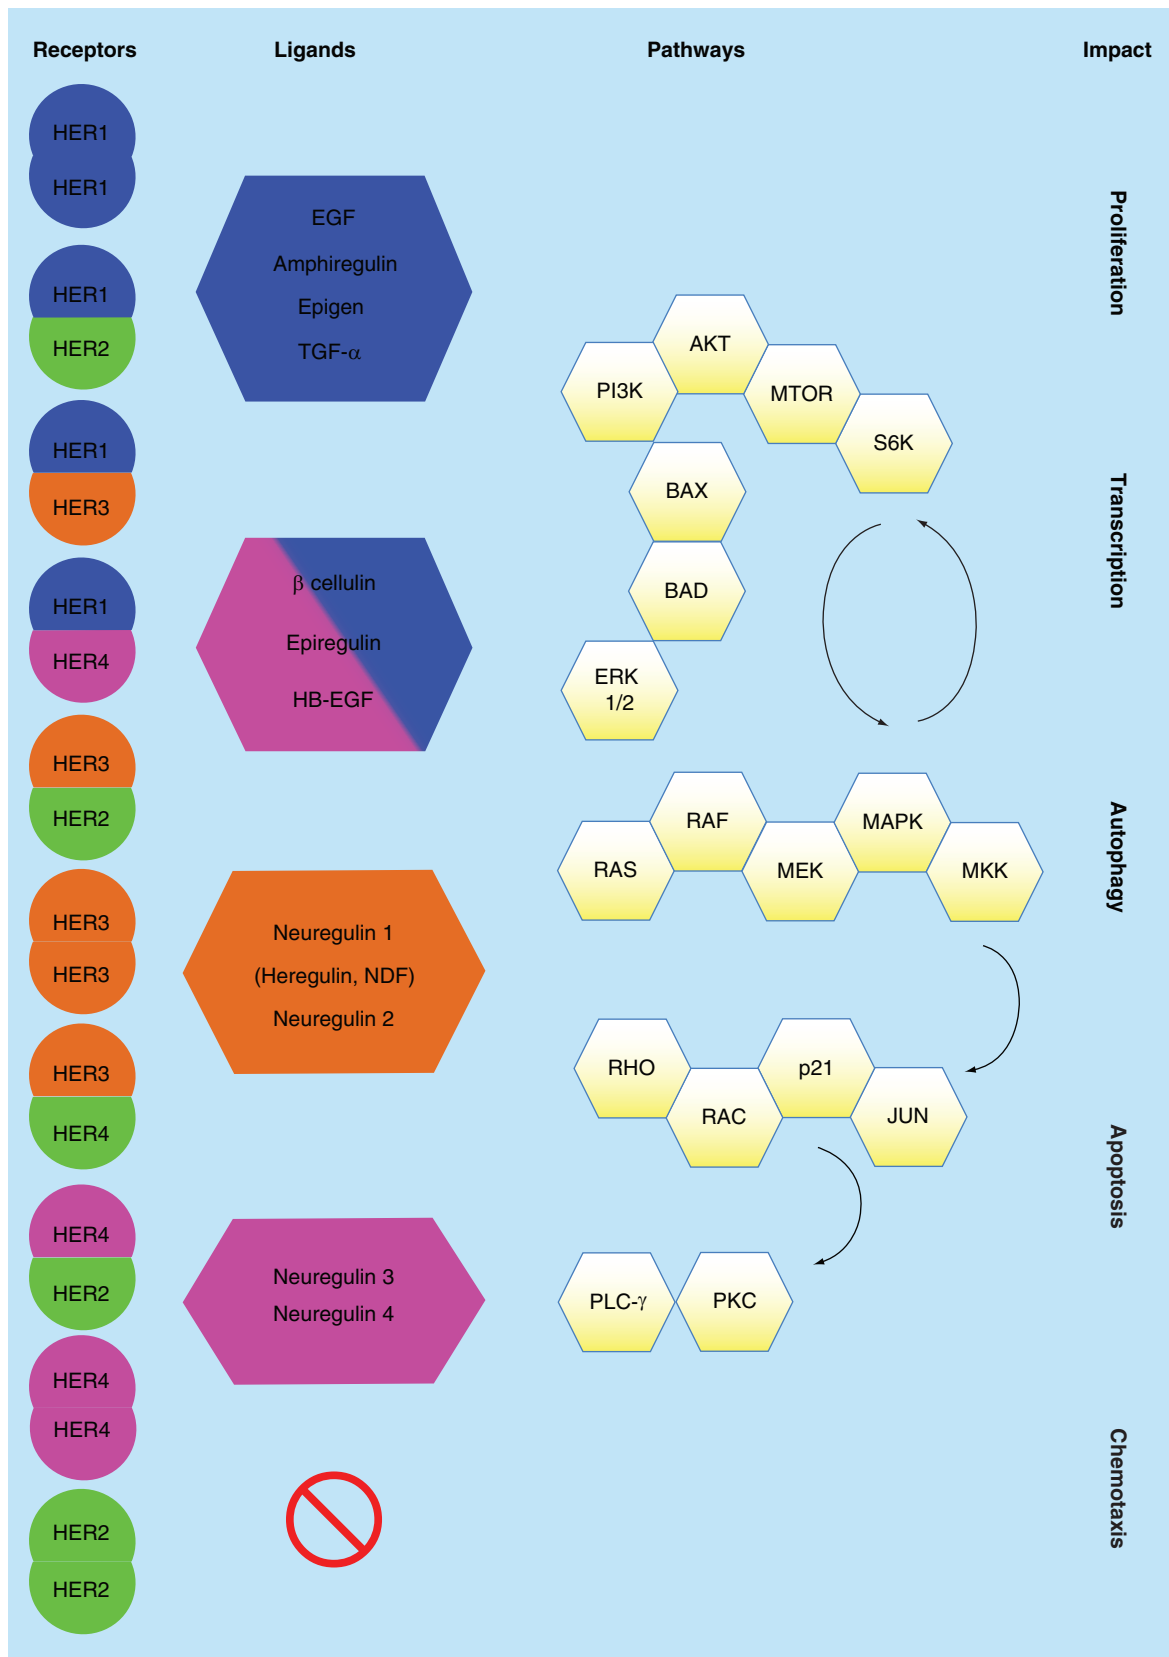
Receptors

Ligands

Pathways

Impact

HER1
HER1

HER1
HER2

HER1
HER3

HER1
HER4

HER3
HER2

HER3
HER3

HER3
HER4

HER4
HER2

HER4
HER4

HER2
HER2

EGF
Amphiregulin
Epigen
TGF-$\alpha$

$\beta$ cellulin
Epiregulin
HB-EGF

Neuregulin 1
(Heregulin, NDF)
Neuregulin 2

Neuregulin 3
Neuregulin 4

AKT
PI3K
MTOR
S6K
BAX
BAD
ERK 1/2

RAF
MAPK
RAS
MEK
MKK

RHO
p21
RAC
JUN

PLC-$\gamma$
PKC

Proliferation

Transcription

Autophagy

Apoptosis

Chemotaxis